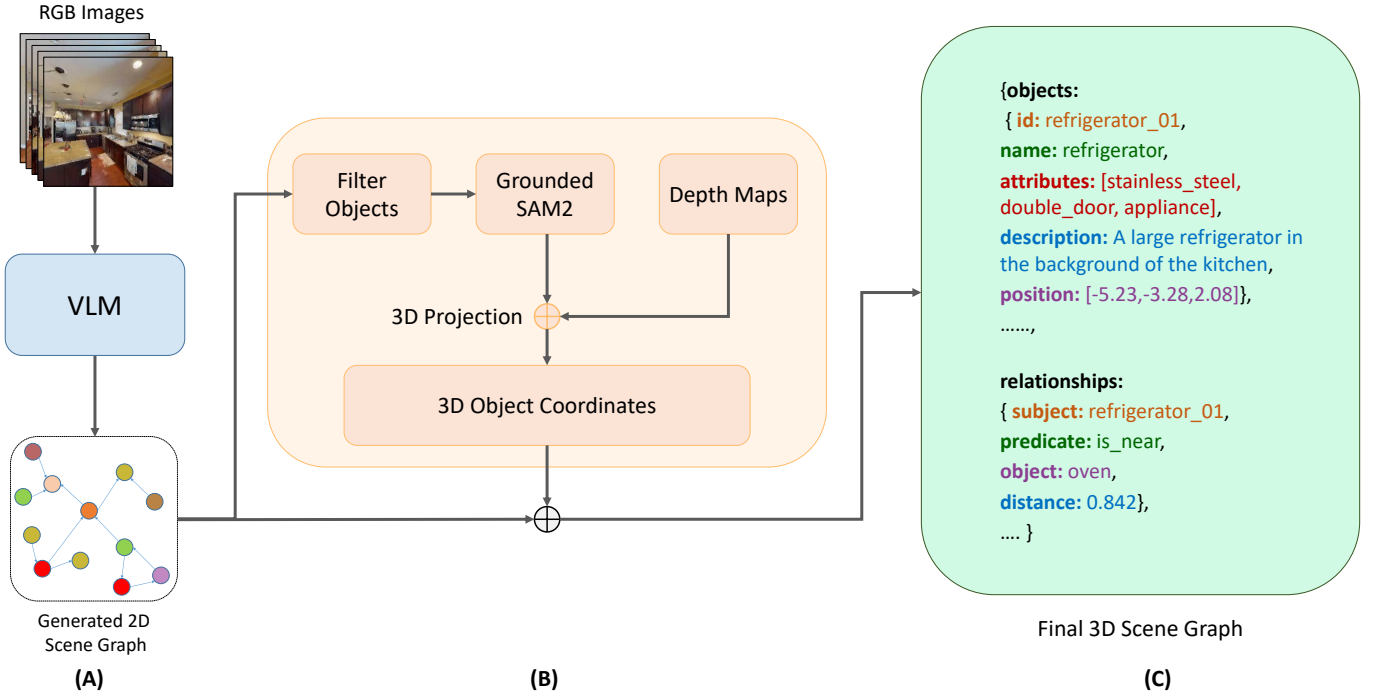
RGB Images

VLM

Generated 2D Scene Graph

(A)

Filter Objects

Grounded SAM2

Depth Maps

3D Projection

3D Object Coordinates

(B)

{objects:
{ id: refrigerator_01,
name: refrigerator,
attributes: [stainless_steel, double_door, appliance],
description: A large refrigerator in the background of the kitchen,
position: [-5.23,-3.28,2.08]},
……,

relationships:
{ subject: refrigerator_01,
predicate: is_near,
object: oven,
distance: 0.842},
…. }

Final 3D Scene Graph

(C)